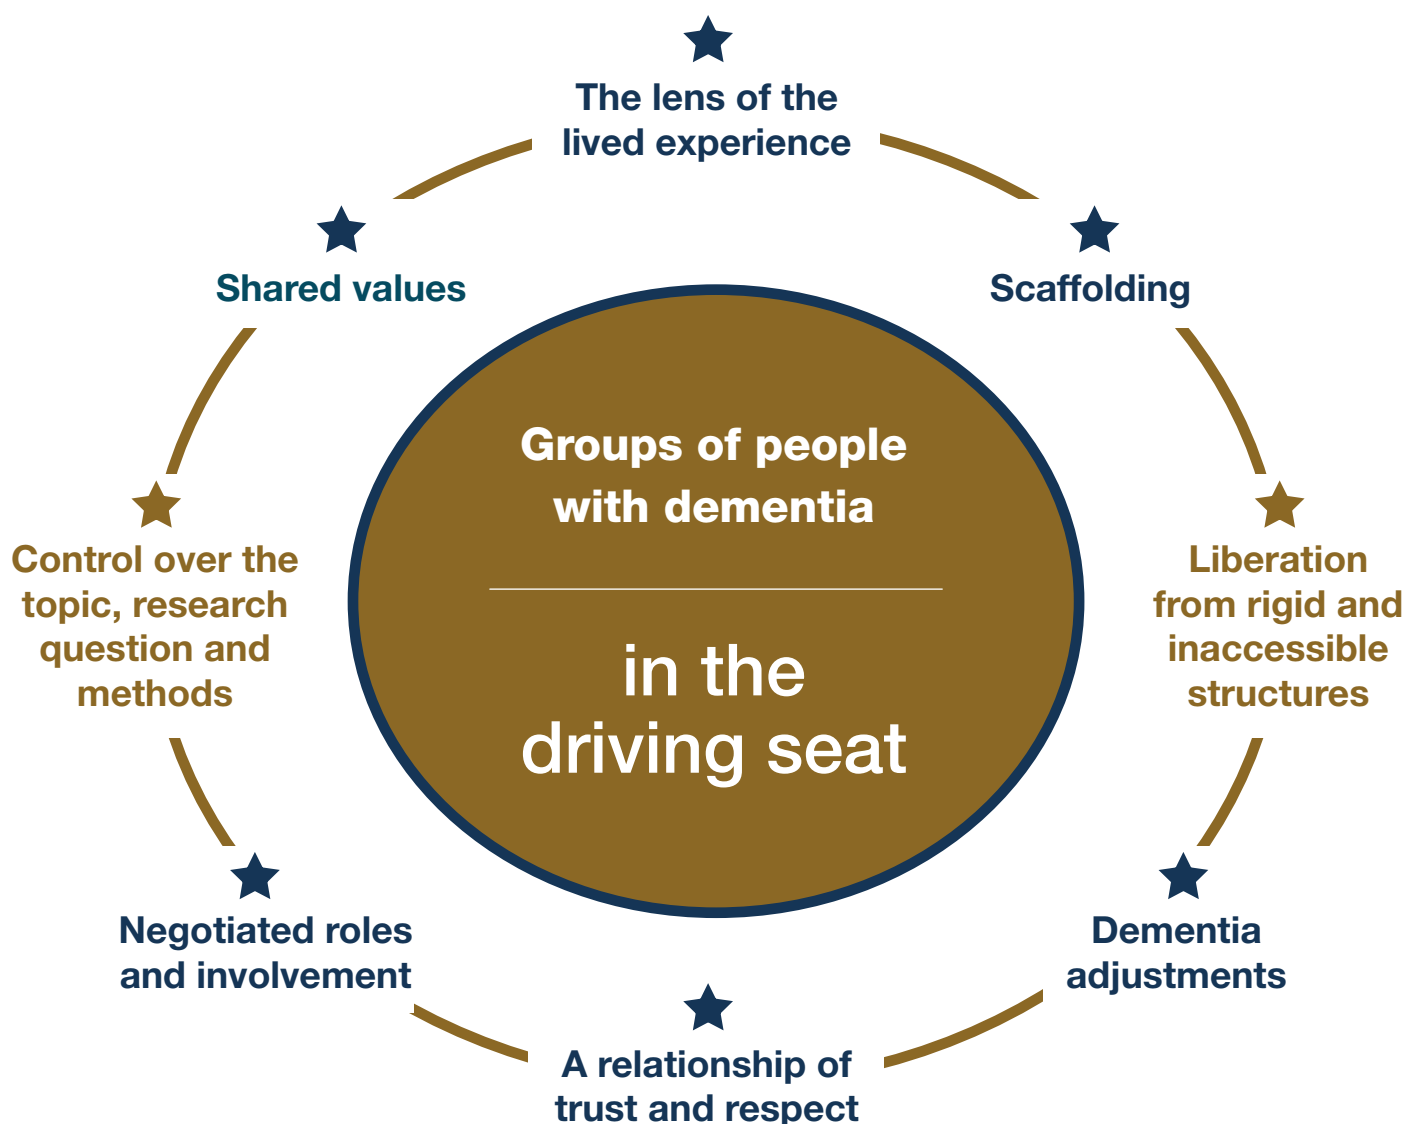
The lens of the lived experience

Scaffolding

Liberation from rigid and inaccessible structures

Dementia adjustments

A relationship of trust and respect

Negotiated roles and involvement

Control over the topic, research question and methods

Shared values

Groups of people with dementia

in the driving seat